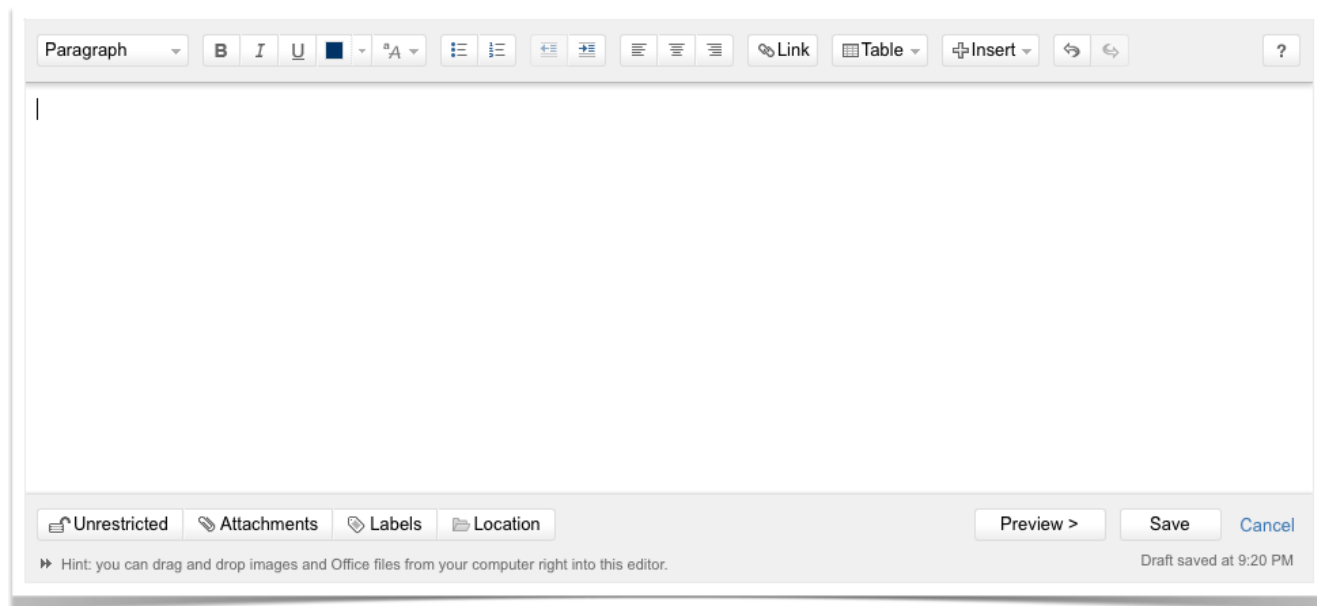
Paragraph B I U ᵃA Link Table Insert ?

Unrestricted Attachments Labels Location

Preview > Save Cancel

Hint: you can drag and drop images and Office files from your computer right into this editor.

Draft saved at 9:20 PM